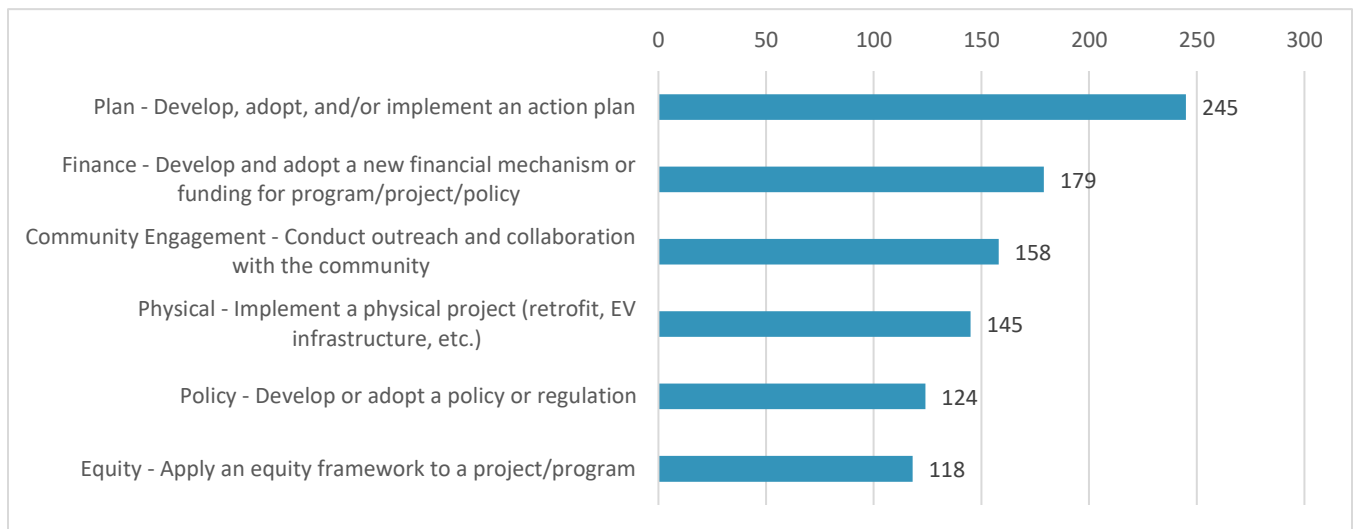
0 50 100 150 200 250 300

Plan - Develop, adopt, and/or implement an action plan 245

Finance - Develop and adopt a new financial mechanism or funding for program/project/policy 179

Community Engagement - Conduct outreach and collaboration with the community 158

Physical - Implement a physical project (retrofit, EV infrastructure, etc.) 145

Policy - Develop or adopt a policy or regulation 124

Equity - Apply an equity framework to a project/program 118